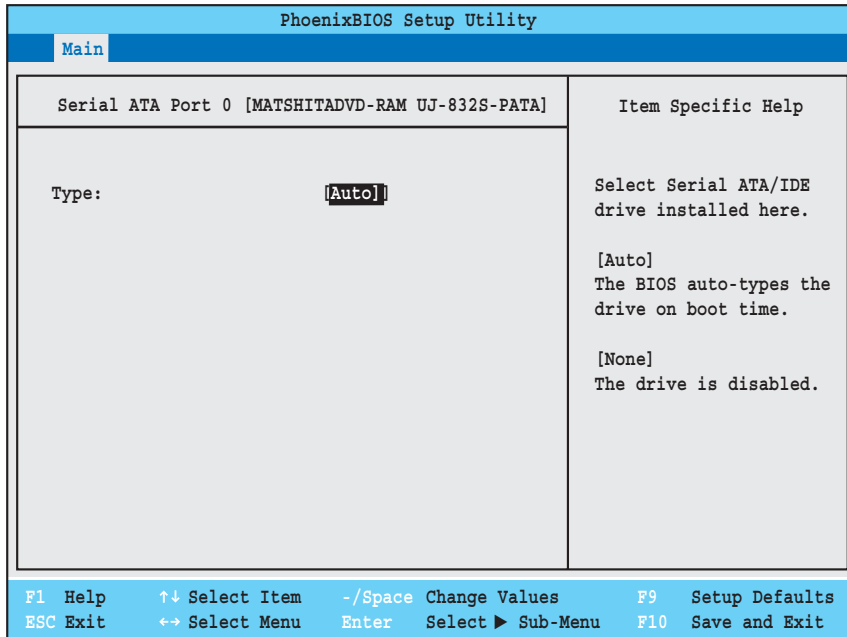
PhoenixBIOS Setup Utility

Main

Serial ATA Port 0 [MATSHITADVD-RAM UJ-832S-PATA]

Item Specific Help

Type: [Auto]

Select Serial ATA/IDE drive installed here.

[Auto]
The BIOS auto-types the drive on boot time.

[None]
The drive is disabled.

F1 Help ↑↓ Select Item -/Space Change Values F9 Setup Defaults
ESC Exit ↔ Select Menu Enter Select ▶ Sub-Menu F10 Save and Exit